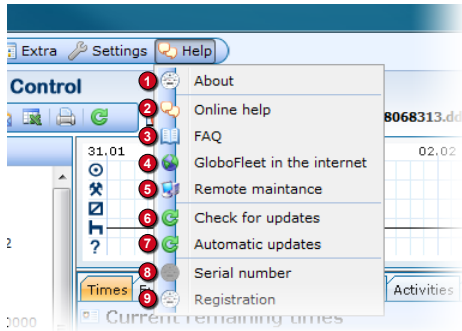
Extra Settings Help

Control

31.01

02.02

8068313.dd

2

Times

Activities

Current remaining times

000

1 About

2 Online help

3 FAQ

4 GloboFleet in the internet

5 Remote maintance

6 Check for updates

7 Automatic updates

8 Serial number

9 Registration